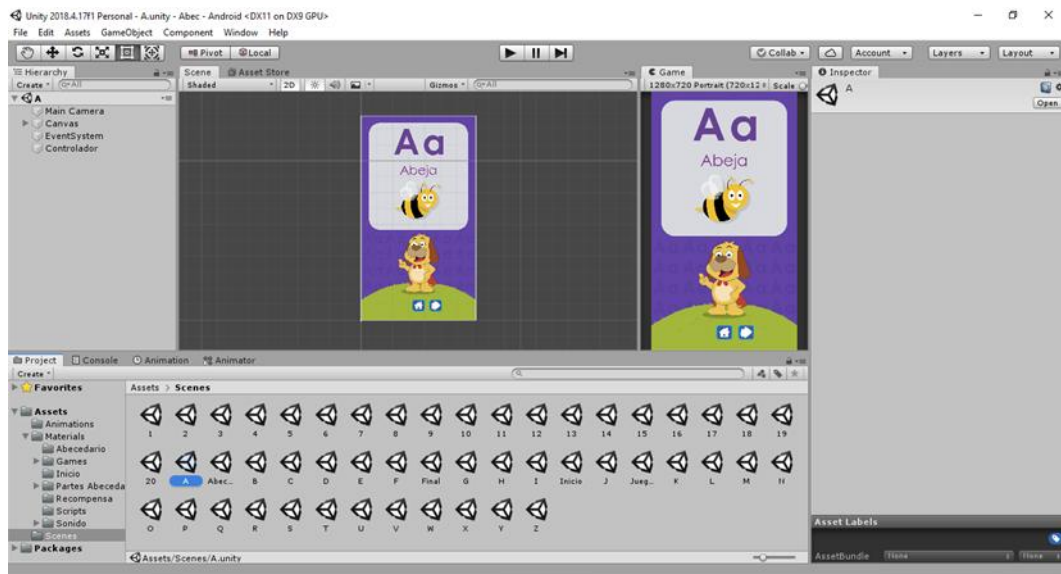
Unity 2018.4.17f1 Personal - A.unity - Abec - Android <DX11 on DX9 GPU>

File Edit Assets GameObject Component Window Help

Pivot Local

Collab Account Layers Layout

Hierarchy
Create All
A
Main Camera
Canvas
EventSystem
Controlador

Scene Asset Store
Shaded 2D Gizmos All

Aa
Abeja

Game
1280x720 Portrait (720x12 Scale

Aa
Abeja

Inspector
A
Open

Project Console Animation Animator
Create

Favorites
Assets
Animations
Materials
Abecedario
Games
Inicio
Partes Abeceda
Recompensa
Scripts
Sonido
Scenes
Packages

Assets > Scenes

1 2 3 4 5 6 7 8 9 10 11 12 13 14 15 16 17 18 19
20 A Abec... B C D E F Final G H I Inicio J Jueg... K L M N
O P Q R S T U V W X Y Z

Assets/Scenes/A.unity

Asset Labels
AssetBundle None None